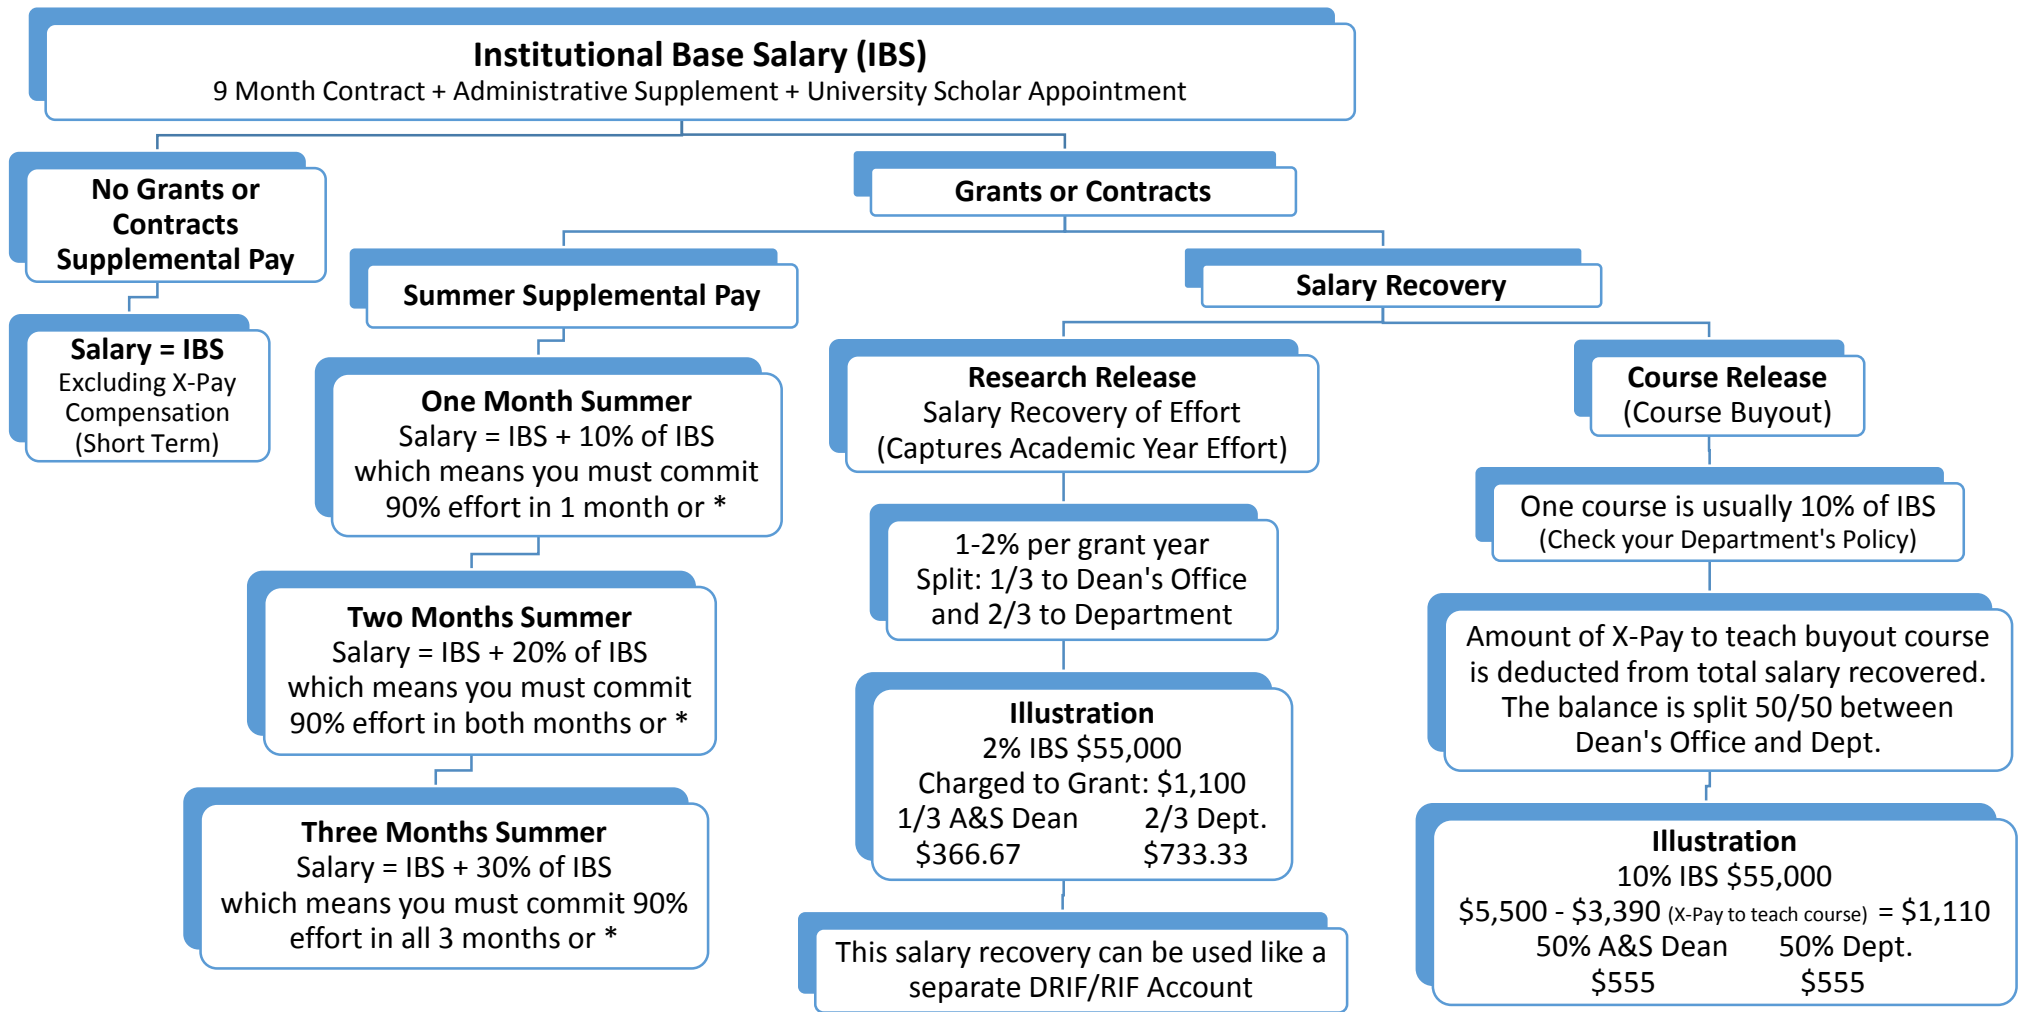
**Institutional Base Salary (IBS)**
9 Month Contract + Administrative Supplement + University Scholar Appointment

**No Grants or Contracts Supplemental Pay**

**Salary = IBS**
Excluding X-Pay Compensation (Short Term)

**Grants or Contracts**

**Summer Supplemental Pay**

**One Month Summer**
Salary = IBS + 10% of IBS which means you must commit 90% effort in 1 month or *

**Two Months Summer**
Salary = IBS + 20% of IBS which means you must commit 90% effort in both months or *

**Three Months Summer**
Salary = IBS + 30% of IBS which means you must commit 90% effort in all 3 months or *

**Salary Recovery**

**Research Release**
Salary Recovery of Effort (Captures Academic Year Effort)

1-2% per grant year
Split: 1/3 to Dean's Office and 2/3 to Department

**Illustration**
2% IBS $55,000
Charged to Grant: $1,100
1/3 A&S Dean 2/3 Dept.
$366.67 $733.33

This salary recovery can be used like a separate DRIF/RIF Account

**Course Release**
(Course Buyout)

One course is usually 10% of IBS
(Check your Department's Policy)

Amount of X-Pay to teach buyout course is deducted from total salary recovered. The balance is split 50/50 between Dean's Office and Dept.

**Illustration**
10% IBS $55,000
$5,500 - $3,390 (X-Pay to teach course) = $1,110
50% A&S Dean 50% Dept.
$555 $555